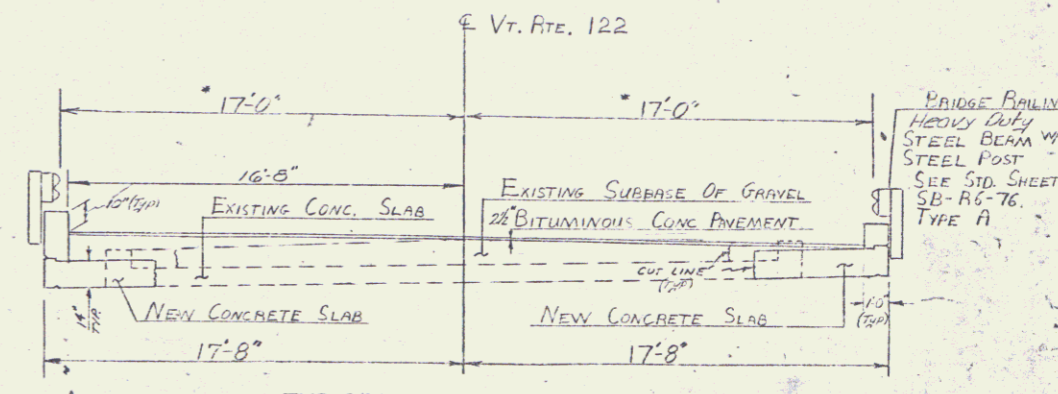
℄ VT. RTE. 122

*17'-0"

*17'-0"

BRIDGE RAILIN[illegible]
Heavy Duty
STEEL BEAM W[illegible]
STEEL POST
SEE STD. SHEET
SB-R6-76.
TYPE A

16'-8"

10"(Typ)

EXISTING CONC. SLAB

EXISTING SUBBASE OF GRAVEL

2½" BITUMINOUS CONC PAVEMENT

CUT LINE (TYP)

1'-0" (TYP)

1'-4" TYP

NEW CONCRETE SLAB

NEW CONCRETE SLAB

17'-8"

17'-8"